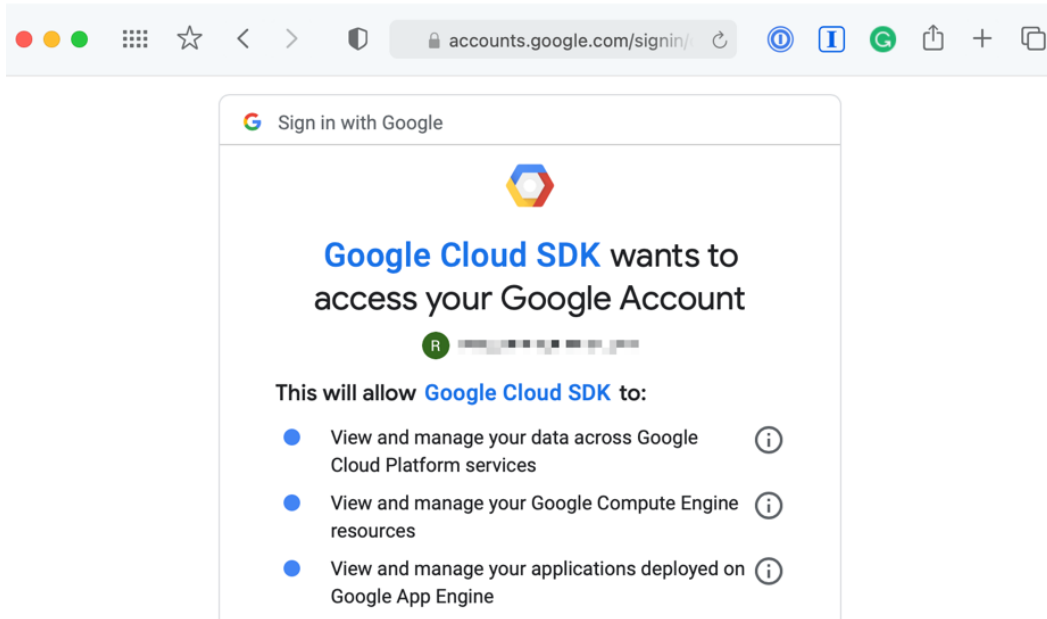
accounts.google.com/signin/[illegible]

Sign in with Google

Google Cloud SDK wants to access your Google Account

R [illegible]

This will allow Google Cloud SDK to:

View and manage your data across Google Cloud Platform services

View and manage your Google Compute Engine resources

View and manage your applications deployed on Google App Engine